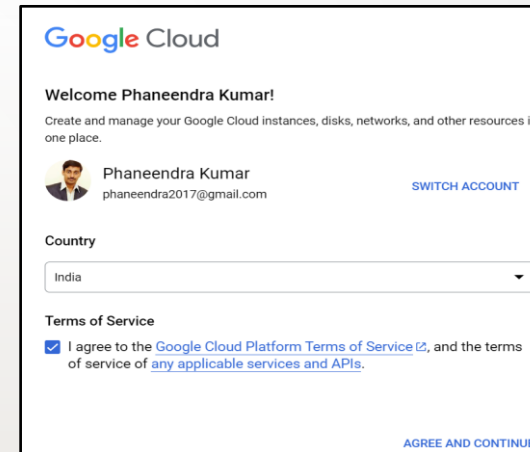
Google Cloud

Welcome Phaneendra Kumar!

Create and manage your Google Cloud instances, disks, networks, and other resources i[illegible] one place.

Phaneendra Kumar
phaneendra2017@gmail.com

SWITCH ACCOUNT

Country

India

Terms of Service

I agree to the Google Cloud Platform Terms of Service, and the terms of service of any applicable services and APIs.

AGREE AND CONTINU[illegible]